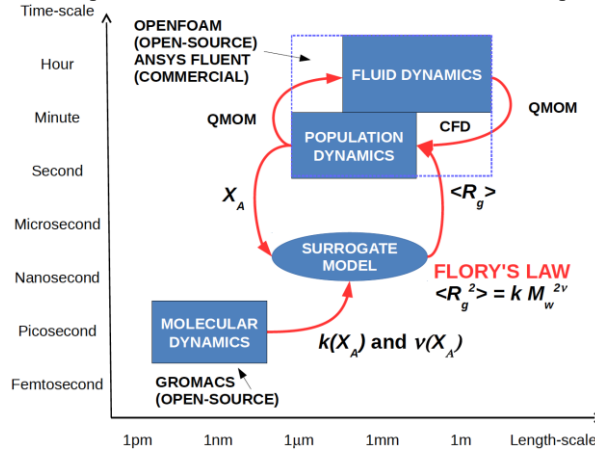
Time-scale

Hour

Minute

Second

Microsecond

Nanosecond

Picosecond

Femtosecond

OPENFOAM
(OPEN-SOURCE)
ANSYS FLUENT
(COMMERCIAL)

FLUID DYNAMICS

QMOM

QMOM

POPULATION DYNAMICS

CFD

$X_A$

$<R_g>$

SURROGATE MODEL

FLORY'S LAW
$<R_g^2> = k\ M_w^{2\nu}$

MOLECULAR DYNAMICS

$k(X_A)$ and $\nu(X_A)$

GROMACS
(OPEN-SOURCE)

1pm 1nm 1µm 1mm 1m Length-scale